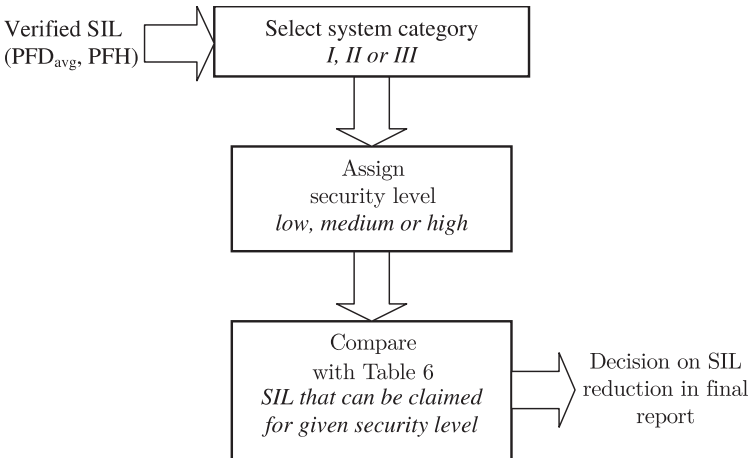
Verified SIL
($PFD_{avg}$, PFH)

Select system category
*I, II or III*

Assign
security level
*low, medium or high*

Compare
with Table 6
*SIL that can be claimed for given security level*

Decision on SIL reduction in final report